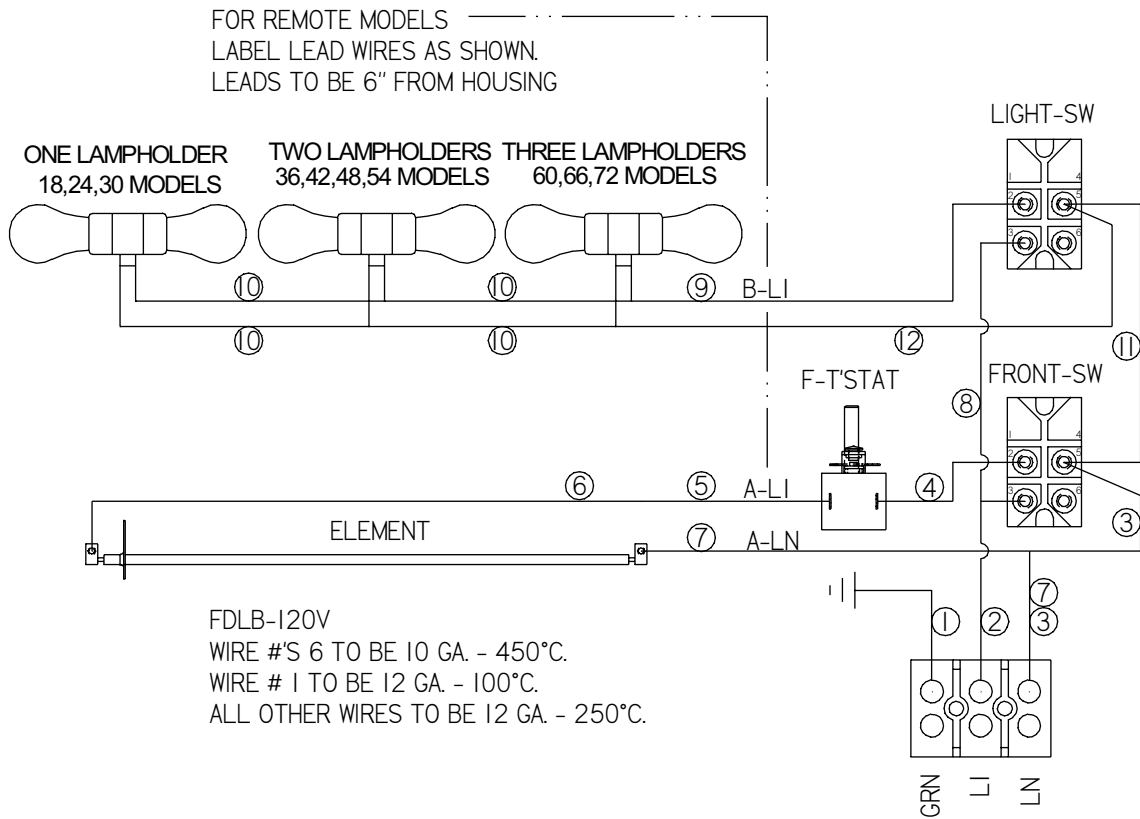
FOR REMOTE MODELS
LABEL LEAD WIRES AS SHOWN.
LEADS TO BE 6" FROM HOUSING

LIGHT-SW

ONE LAMPHOLDER
18,24,30 MODELS

TWO LAMPHOLDERS
36,42,48,54 MODELS

THREE LAMPHOLDERS
60,66,72 MODELS

10 10 9 B-L1

10 10 12

11

F-T'STAT

FRONT-SW

8

6 5 A-L1 4

ELEMENT

7 A-LN

3

7

1 2 3

FDLB-120V
WIRE #'S 6 TO BE 10 GA. - 450°C.
WIRE # 1 TO BE 12 GA. - 100°C.
ALL OTHER WIRES TO BE 12 GA. - 250°C.

GRN L1 LN